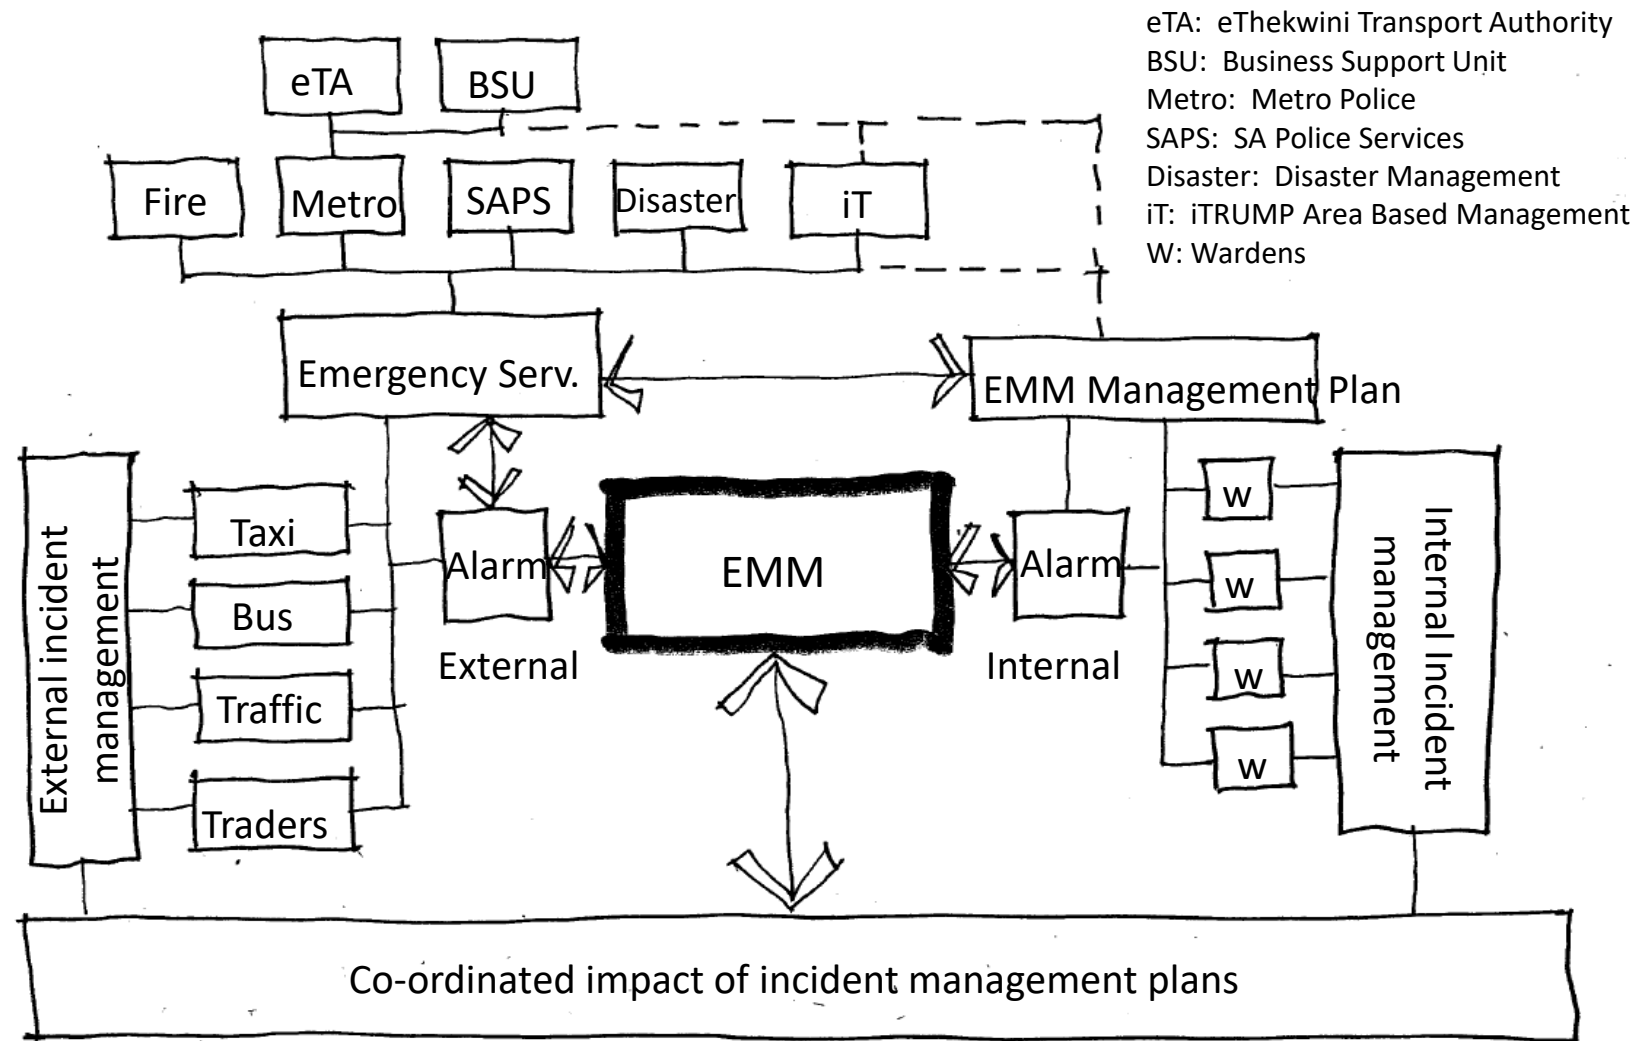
eTA: eThekwini Transport Authority
BSU: Business Support Unit
Metro: Metro Police
SAPS: SA Police Services
Disaster: Disaster Management
iT: iTRUMP Area Based Management
W: Wardens

eTA
BSU
Fire
Metro
SAPS
Disaster
iT

Emergency Serv.
EMM Management Plan

External incident management
Taxi
Bus
Traffic
Traders

Alarm
External
EMM
Alarm
Internal

w
w
w
w
Internal Incident management

Co-ordinated impact of incident management plans